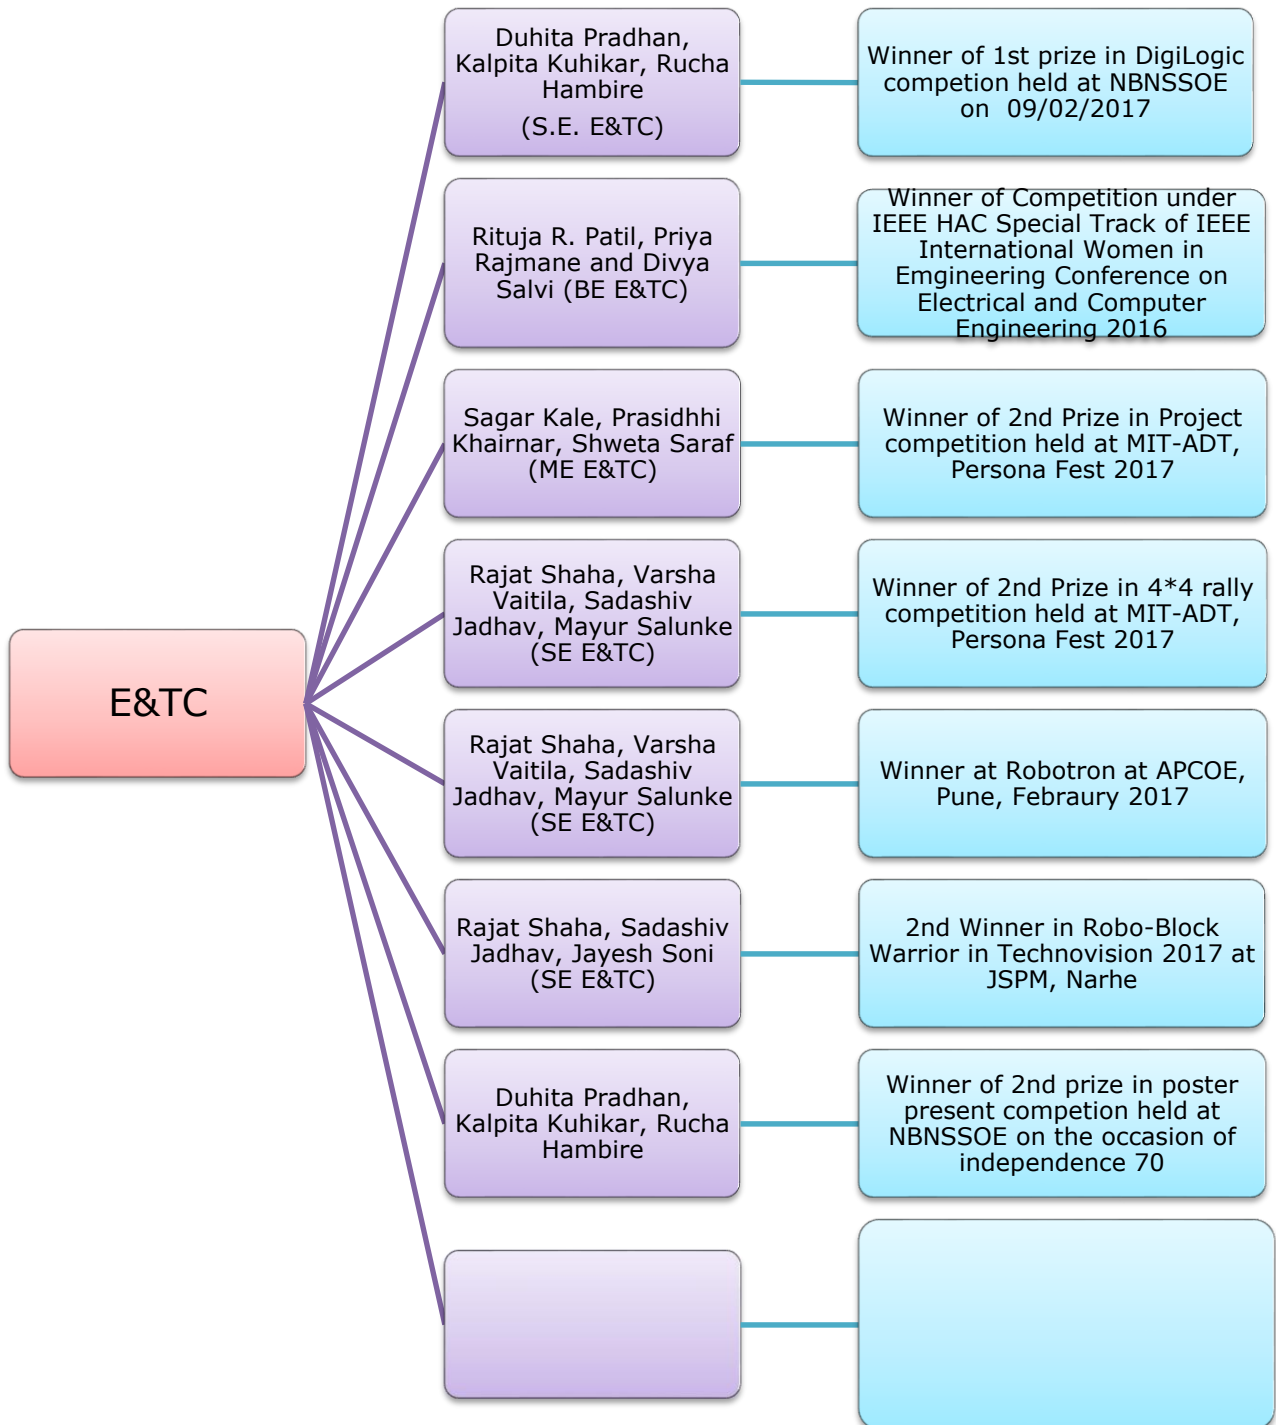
E&TC

Duhita Pradhan, Kalpita Kuhikar, Rucha Hambire

(S.E. E&TC)

Winner of 1st prize in DigiLogic competion held at NBNSSOE on 09/02/2017

Rituja R. Patil, Priya Rajmane and Divya Salvi (BE E&TC)

Winner of Competition under IEEE HAC Special Track of IEEE International Women in Emgineering Conference on Electrical and Computer Engineering 2016

Sagar Kale, Prasidhhi Khairnar, Shweta Saraf (ME E&TC)

Winner of 2nd Prize in Project competition held at MIT-ADT, Persona Fest 2017

Rajat Shaha, Varsha Vaitila, Sadashiv Jadhav, Mayur Salunke (SE E&TC)

Winner of 2nd Prize in 4*4 rally competition held at MIT-ADT, Persona Fest 2017

Rajat Shaha, Varsha Vaitila, Sadashiv Jadhav, Mayur Salunke (SE E&TC)

Winner at Robotron at APCOE, Pune, Febraury 2017

Rajat Shaha, Sadashiv Jadhav, Jayesh Soni (SE E&TC)

2nd Winner in Robo-Block Warrior in Technovision 2017 at JSPM, Narhe

Duhita Pradhan, Kalpita Kuhikar, Rucha Hambire

Winner of 2nd prize in poster present competion held at NBNSSOE on the occasion of independence 70